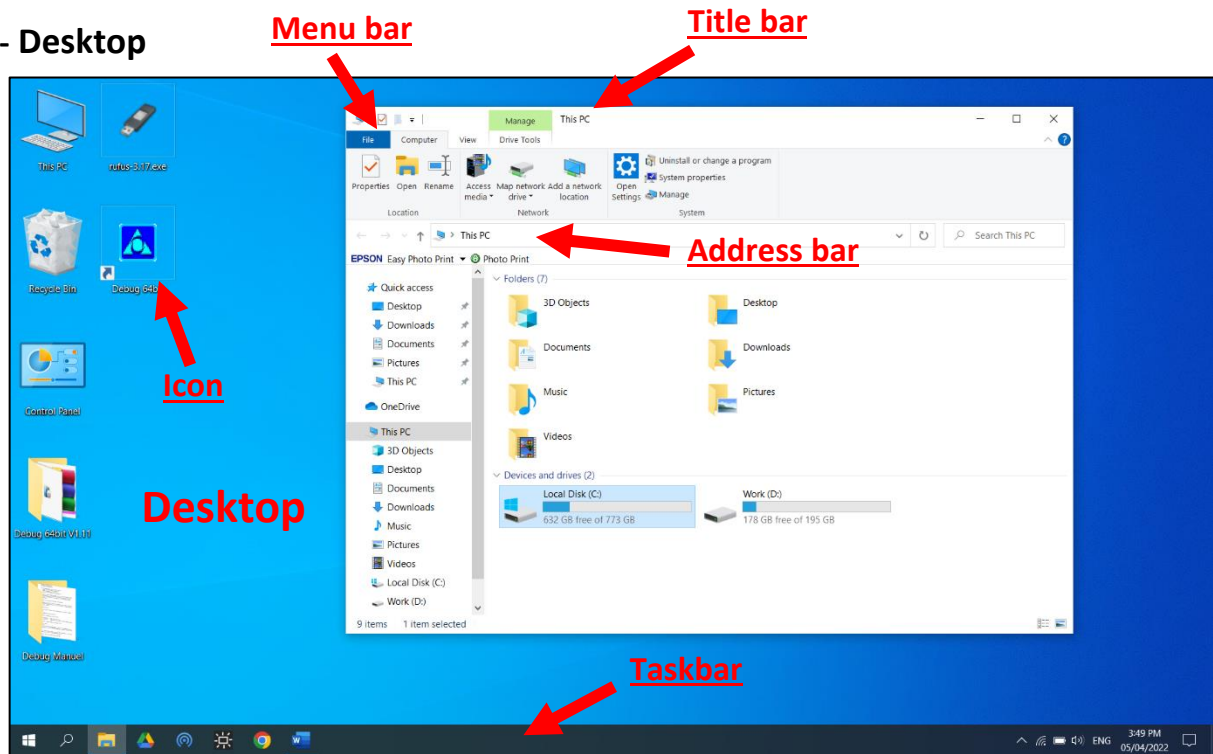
- Desktop

Menu bar

Title bar

This PC

rufus-3.17.exe

Recycle Bin

Debug 64b

Icon

Control Panel

Desktop

Debug 64bit V1.1

Debug Manuel

Manage

This PC

File

Computer

View

Drive Tools

Properties

Open

Rename

Access media

Map network drive

Add a network location

Open Settings

Uninstall or change a program

System properties

Manage

Location

Network

System

This PC

Search This PC

Address bar

EPSON Easy Photo Print

Photo Print

Quick access

Desktop

Downloads

Documents

Pictures

This PC

OneDrive

This PC

3D Objects

Desktop

Documents

Downloads

Music

Pictures

Videos

Local Disk (C:)

Work (D:)

Folders (7)

3D Objects

Desktop

Documents

Downloads

Music

Pictures

Videos

Devices and drives (2)

Local Disk (C:)

632 GB free of 773 GB

Work (D:)

178 GB free of 195 GB

9 items 1 item selected

Taskbar

ENG

3:49 PM
05/04/2022